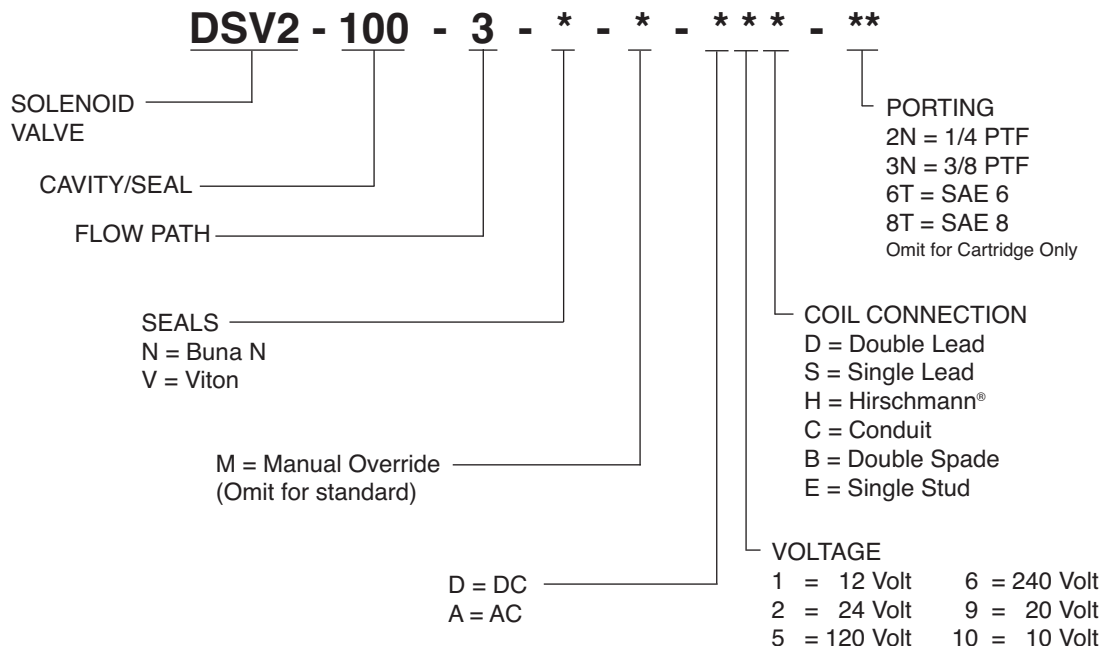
DSV2 - 100 - 3 - * - * - * * * - **

SOLENOID VALVE

CAVITY/SEAL

FLOW PATH

SEALS
N = Buna N
V = Viton

M = Manual Override
(Omit for standard)

D = DC
A = AC

PORTING
2N = 1/4 PTF
3N = 3/8 PTF
6T = SAE 6
8T = SAE 8
Omit for Cartridge Only

COIL CONNECTION
D = Double Lead
S = Single Lead
H = Hirschmann®
C = Conduit
B = Double Spade
E = Single Stud

VOLTAGE
1 = 12 Volt
2 = 24 Volt
5 = 120 Volt
6 = 240 Volt
9 = 20 Volt
10 = 10 Volt